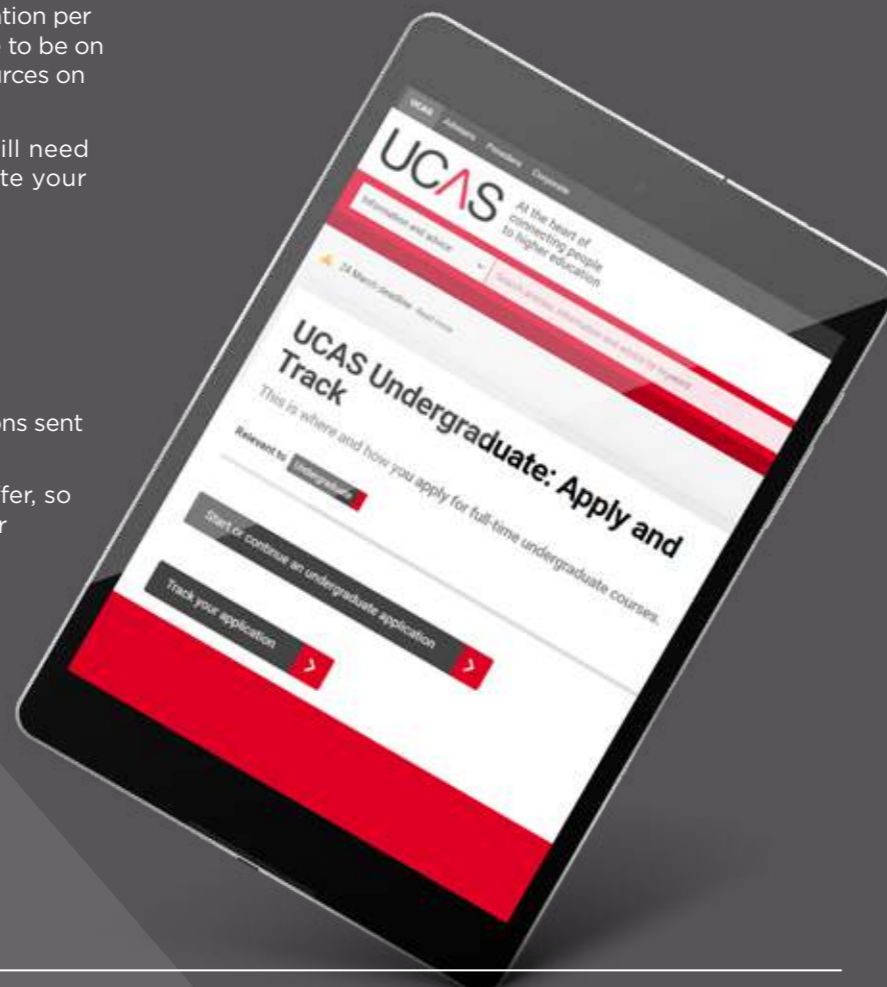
ation per
to be on
rces on

ill need
te your

ons sent

fer, so
r

UCAS Advisers Providers Corporate

UCAS At the heart of connecting people to higher education

Information and advice

24 March deadline Read more

UCAS Undergraduate: Apply and Track

This is where and how you apply for full-time undergraduate courses.

Relevant to Undergraduate

Start or continue an undergraduate application

Track your application